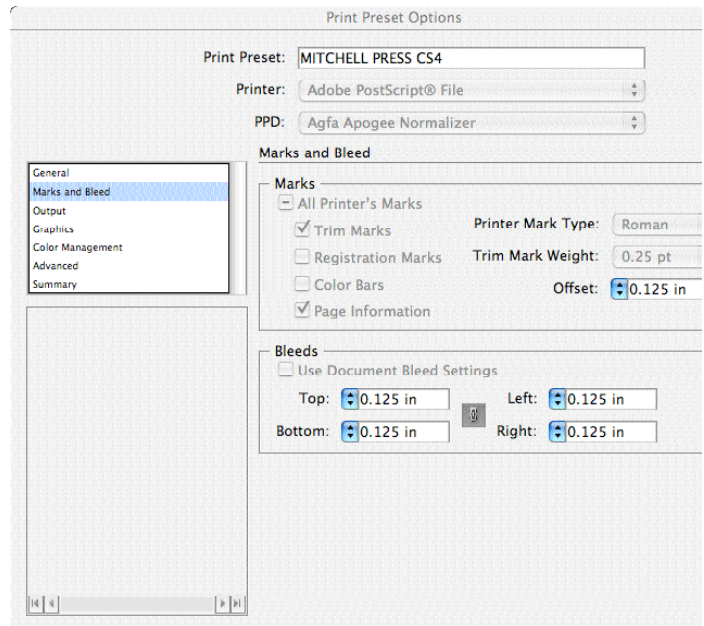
Print Preset Options

Print Preset: MITCHELL PRESS CS4

Printer: Adobe PostScript® File

PPD: Agfa Apogee Normalizer

General
Marks and Bleed
Output
Graphics
Color Management
Advanced
Summary

Marks and Bleed

Marks

All Printer's Marks

Trim Marks

Registration Marks

Color Bars

Page Information

Printer Mark Type: Roman

Trim Mark Weight: 0.25 pt

Offset: 0.125 in

Bleeds

Use Document Bleed Settings

Top: 0.125 in

Bottom: 0.125 in

Left: 0.125 in

Right: 0.125 in